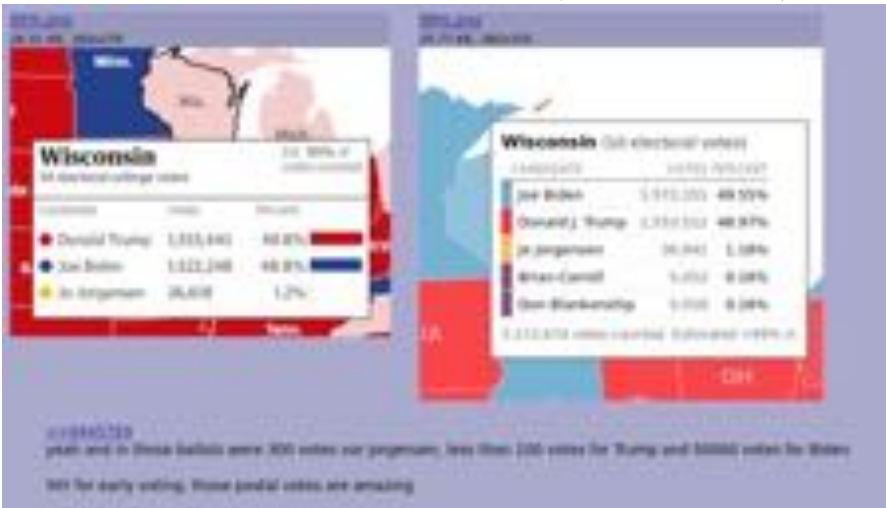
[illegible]
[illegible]

Minn.

Wis.

Mich.

Wisconsin
10 electoral college votes

Est. 98% of votes counted

| Candidate | Votes | Percent |
|---|---|---|
| Donald Trump | 1,555,440 | 49.8% |
| Joe Biden | 1,522,248 | 48.8% |
| Jo Jorgensen | 36,608 | 1.2% |

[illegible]
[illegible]

Wisconsin (10 electoral votes)

| CANDIDATE | VOTES | PERCENT |
|---|---|---|
| Joe Biden | 1,572,255 | 49.55% |
| Donald J. Trump | 1,552,512 | 48.97% |
| Jo Jorgensen | 36,841 | 1.16% |
| Brian Carroll | 5,053 | 0.16% |
| Don Blankenship | 5,034 | 0.16% |

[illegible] votes counted Estimated >99% in

IA

OH

>>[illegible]
yeah and in those ballots were 300 votes var jorgensen, less than 100 votes for Trump and 30000 votes for Biden

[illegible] for early voting. Those postal votes are amazing